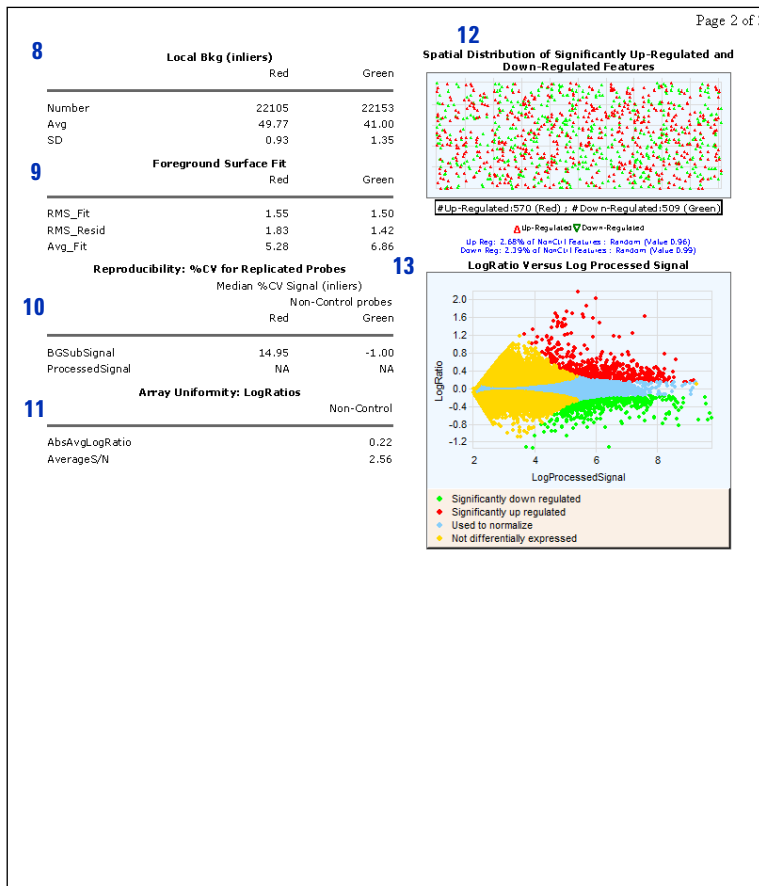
Page 2 of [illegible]

8

Local Bkg (inliers)

| | Red | Green |
|---|---|---|
| Number | 22105 | 22153 |
| Avg | 49.77 | 41.00 |
| SD | 0.93 | 1.35 |

9

Foreground Surface Fit

| | Red | Green |
|---|---|---|
| RMS_Fit | 1.55 | 1.50 |
| RMS_Resid | 1.83 | 1.42 |
| Avg_Fit | 5.28 | 6.86 |

Reproducibility: %CV for Replicated Probes

10

Median %CV Signal (inliers)
Non-Control probes

| | Red | Green |
|---|---|---|
| BGSubSignal | 14.95 | -1.00 |
| ProcessedSignal | NA | NA |

Array Uniformity: LogRatios

11

| | Non-Control |
|---|---|
| AbsAvgLogRatio | 0.22 |
| AverageS/N | 2.56 |

12

Spatial Distribution of Significantly Up-Regulated and Down-Regulated Features

#Up-Regulated:570 (Red) ; #Down-Regulated:509 (Green)

Up-Regulated Down-Regulated
Up Reg: 2.68% of NonCtrl Features : Random (Value 0.96)
Down Reg: 2.39% of NonCtrl Features : Random (Value 0.99)

13

LogRatio Versus Log Processed Signal

2.0
1.6
1.2
0.8
0.4
0.0
-0.4
-0.8
-1.2
LogRatio
2
4
6
8
LogProcessedSignal

Significantly down regulated
Significantly up regulated
Used to normalize
Not differentially expressed